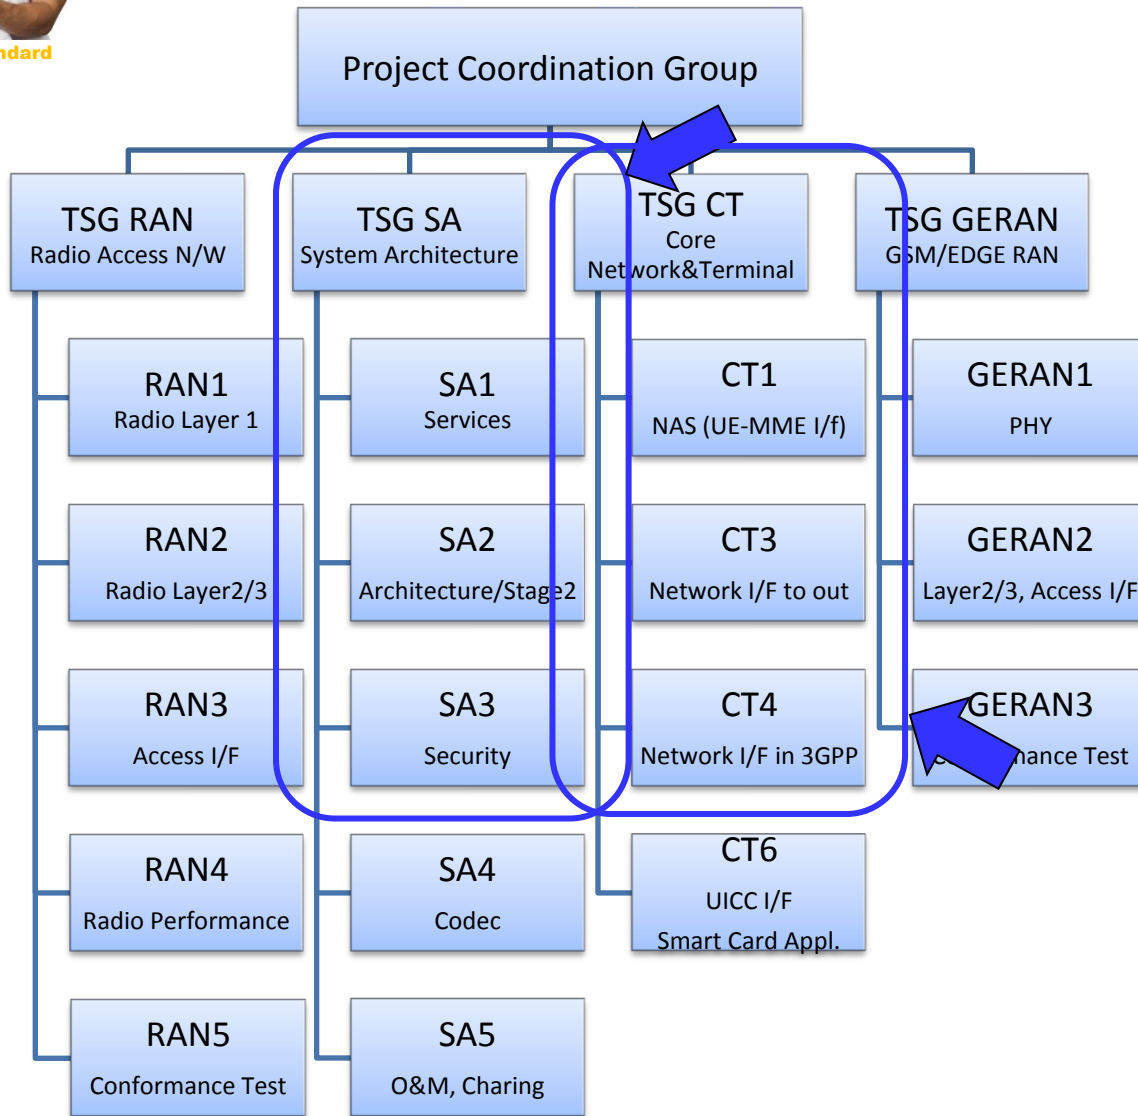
ndard

Project Coordination Group

TSG RAN
Radio Access N/W

TSG SA
System Architecture

TSG CT
Core
Network&Terminal

TSG GERAN
GSM/EDGE RAN

RAN1
Radio Layer 1

RAN2
Radio Layer2/3

RAN3
Access I/F

RAN4
Radio Performance

RAN5
Conformance Test

SA1
Services

SA2
Architecture/Stage2

SA3
Security

SA4
Codec

SA5
O&M, Charing

CT1
NAS (UE-MME I/f)

CT3
Network I/F to out

CT4
Network I/F in 3GPP

CT6
UICC I/F
Smart Card Appl.

GERAN1
PHY

GERAN2
Layer2/3, Access I/F

GERAN3
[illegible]nance Test